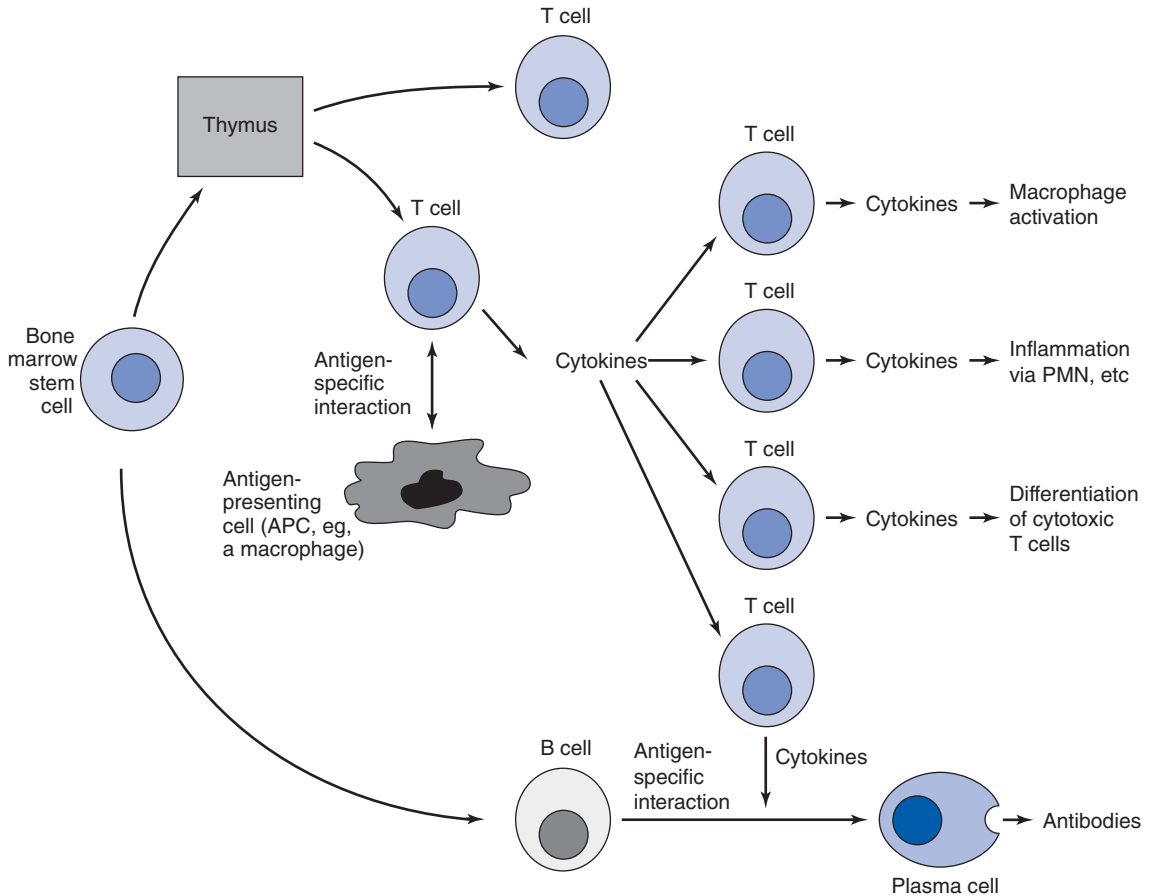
T cell

Thymus

T cell

Bone marrow stem cell

Antigen-specific interaction

Antigen-presenting cell (APC, eg, a macrophage)

Cytokines

T cell

Cytokines

Macrophage activation

T cell

Cytokines

Inflammation via PMN, etc

T cell

Cytokines

Differentiation of cytotoxic T cells

T cell

Cytokines

B cell

Antigen-specific interaction

Antibodies

Plasma cell